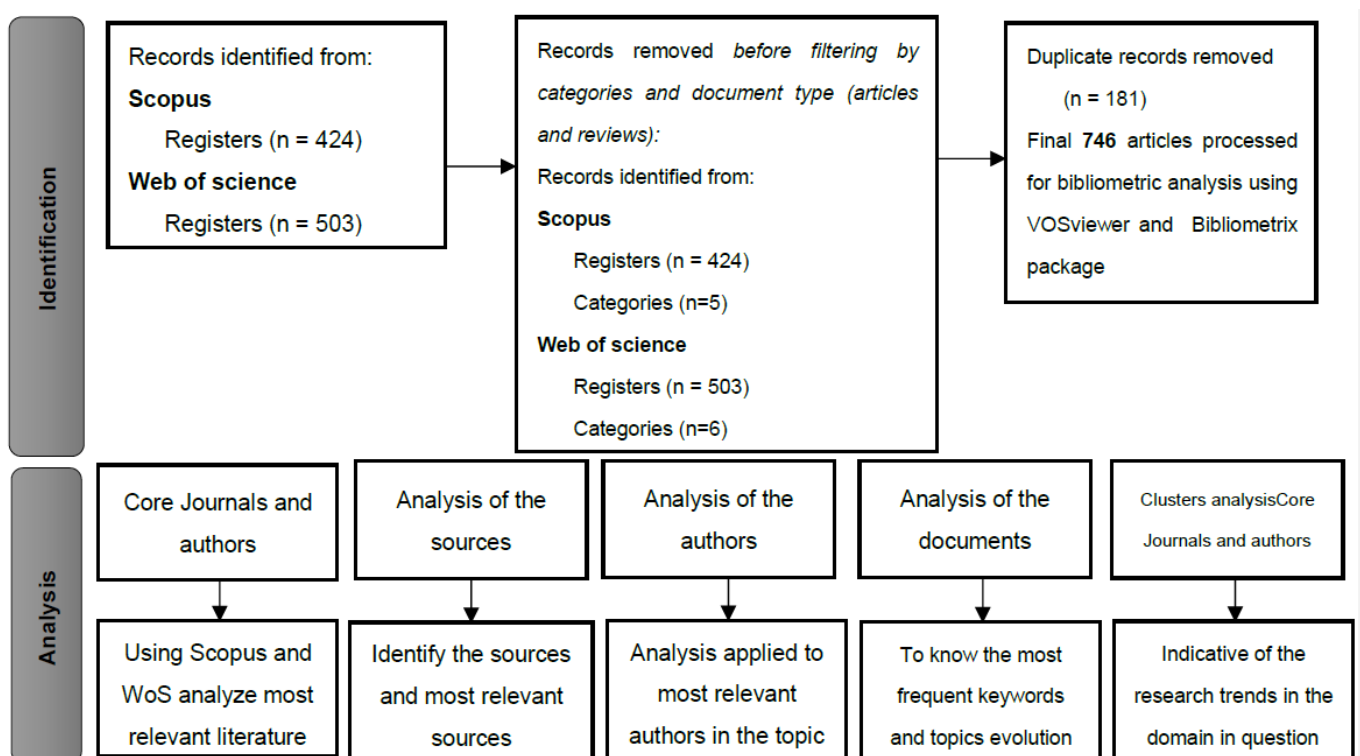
Identification

Records identified from:
**Scopus**
Registers (n = 424)
**Web of science**
Registers (n = 503)

Records removed *before filtering by categories and document type (articles and reviews):*
Records identified from:
**Scopus**
Registers (n = 424)
Categories (n=5)
**Web of science**
Registers (n = 503)
Categories (n=6)

Duplicate records removed (n = 181)
Final **746** articles processed for bibliometric analysis using VOSviewer and Bibliometrix package

Analysis

Core Journals and authors

Using Scopus and WoS analyze most relevant literature

Analysis of the sources

Identify the sources and most relevant sources

Analysis of the authors

Analysis applied to most relevant authors in the topic

Analysis of the documents

To know the most frequent keywords and topics evolution

Clusters analysisCore Journals and authors

Indicative of the research trends in the domain in question